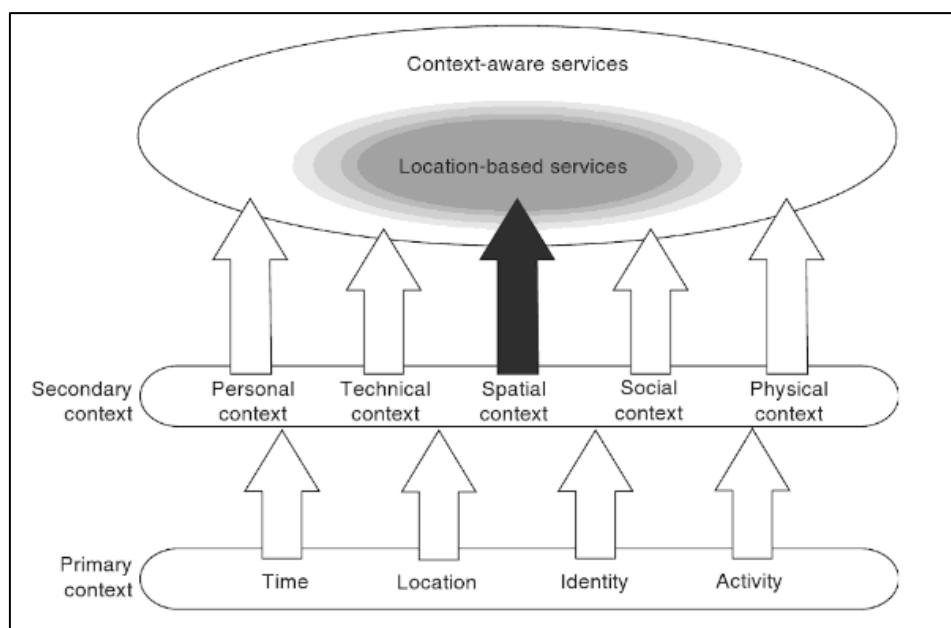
Context-aware services

Location-based services

Secondary context

Personal context

Technical context

Spatial context

Social context

Physical context

Primary context

Time

Location

Identity

Activity